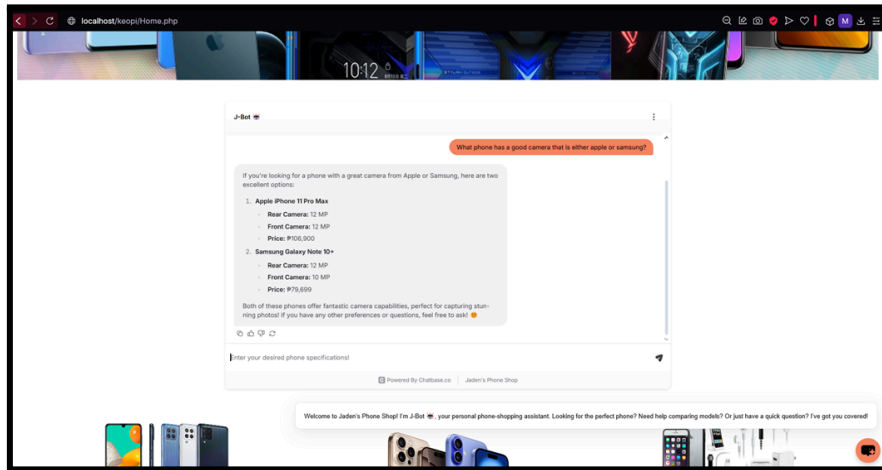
localhost/keopi/Home.php

10:12

J-Bot 🤓

What phone has a good camera that is either apple or samsung?

If you're looking for a phone with a great camera from Apple or Samsung, here are two excellent options:

1. Apple iPhone 11 Pro Max
- Rear Camera: 12 MP
- Front Camera: 12 MP
- Price: ₱106,900

2. Samsung Galaxy Note 10+
- Rear Camera: 12 MP
- Front Camera: 10 MP
- Price: ₱79,699

Both of these phones offer fantastic camera capabilities, perfect for capturing stunning photos! If you have any other preferences or questions, feel free to ask! 😊

Enter your desired phone specifications!

Powered By Chatbase.co | Jaden's Phone Shop

Welcome to Jaden's Phone Shop! I'm J-Bot 🤓, your personal phone-shopping assistant. Looking for the perfect phone? Need help comparing models? Or just have a quick question? I've got you covered!